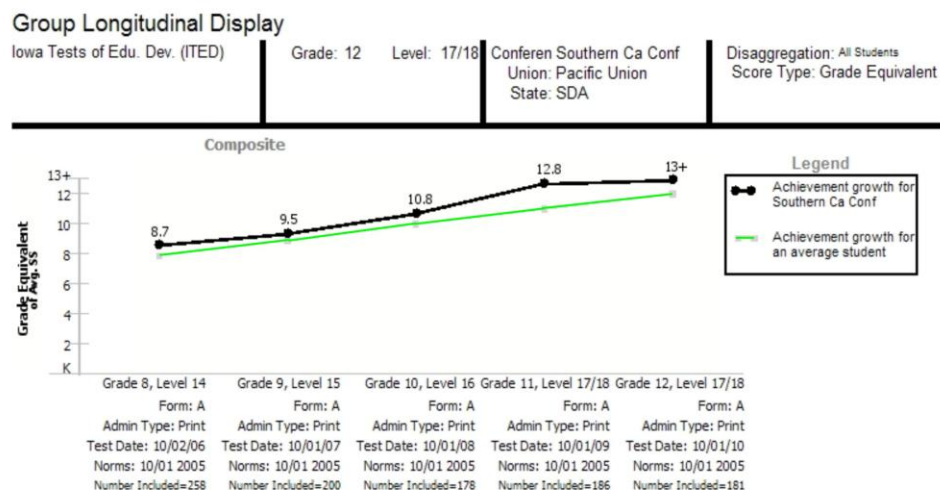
Group Longitudinal Display

Iowa Tests of Edu. Dev. (ITED)

Grade: 12

Level: 17/18

Conferen Southern Ca Conf
Union: Pacific Union
State: SDA

Disaggregation: All Students
Score Type: Grade Equivalent

Composite

Grade Equivalent of Avg. SS

13+
12
10
8
6
4
2
K

8.7
9.5
10.8
12.8
13+

Legend

Achievement growth for Southern Ca Conf

Achievement growth for an average student

| Grade 8, Level 14 | Grade 9, Level 15 | Grade 10, Level 16 | Grade 11, Level 17/18 | Grade 12, Level 17/18 |
|---|---|---|---|---|
| Form: A | Form: A | Form: A | Form: A | Form: A |
| Admin Type: Print | Admin Type: Print | Admin Type: Print | Admin Type: Print | Admin Type: Print |
| Test Date: 10/02/06 | Test Date: 10/01/07 | Test Date: 10/01/08 | Test Date: 10/01/09 | Test Date: 10/01/10 |
| Norms: 10/01 2005 | Norms: 10/01 2005 | Norms: 10/01 2005 | Norms: 10/01 2005 | Norms: 10/01 2005 |
| Number Included=258 | Number Included=200 | Number Included=178 | Number Included=186 | Number Included=181 |